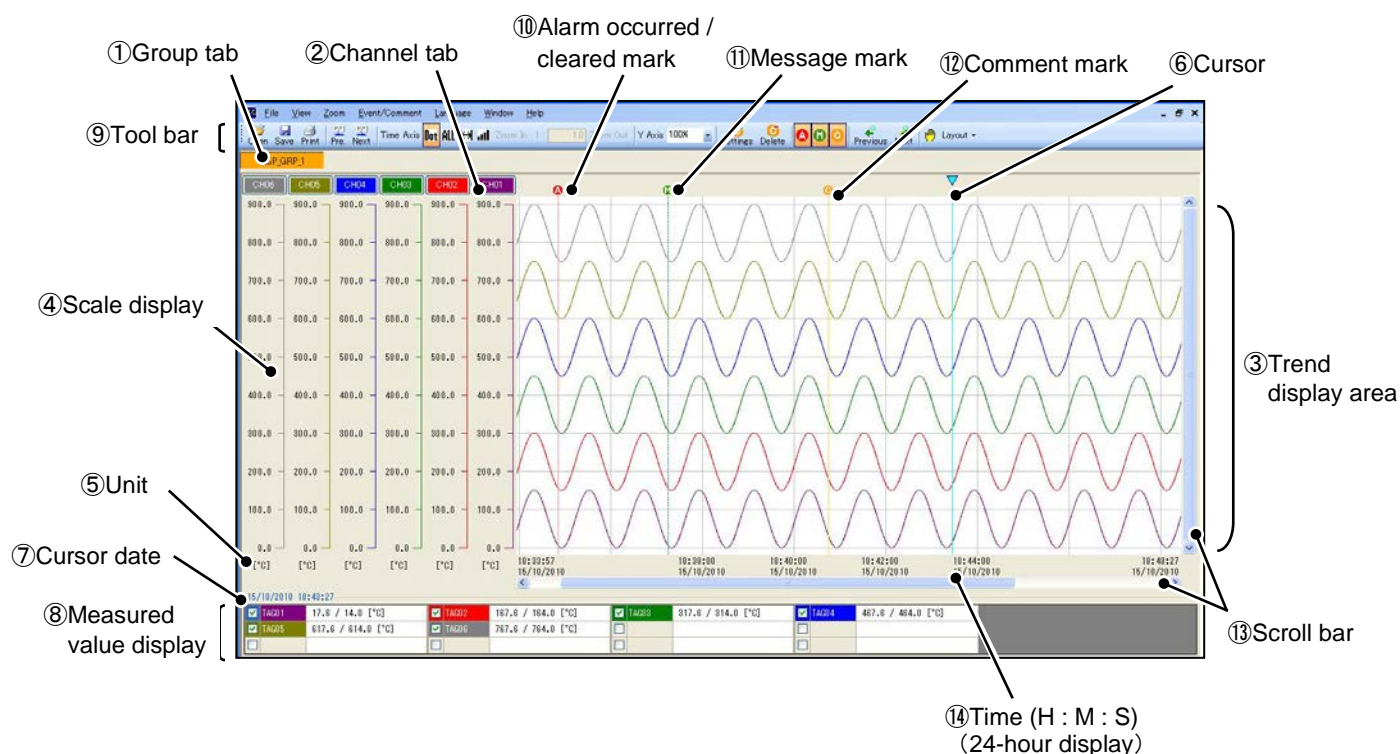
⑩Alarm occurred / cleared mark

①Group tab ②Channel tab ⑪Message mark ⑫Comment mark ⑥Cursor

⑨Tool bar

File View Zoom Event/Comment Language Window Help

Open Save Print Pre. Next Time Axis Dot ALL Zoom In 1 1.0 Zoom Out Y Axis 100% Settings Delete Previous Next Layout

GRP_GRP_1

CH06 CH05 CH04 CH03 CH02 CH01

| 900.0 | 900.0 | 900.0 | 900.0 | 900.0 | 900.0 |
|---|---|---|---|---|---|
| 800.0 | 800.0 | 800.0 | 800.0 | 800.0 | 800.0 |
| 700.0 | 700.0 | 700.0 | 700.0 | 700.0 | 700.0 |
| 600.0 | 600.0 | 600.0 | 600.0 | 600.0 | 600.0 |
| 500.0 | 500.0 | 500.0 | 500.0 | 500.0 | 500.0 |
| 400.0 | 400.0 | 400.0 | 400.0 | 400.0 | 400.0 |
| 300.0 | 300.0 | 300.0 | 300.0 | 300.0 | 300.0 |
| 200.0 | 200.0 | 200.0 | 200.0 | 200.0 | 200.0 |
| 100.0 | 100.0 | 100.0 | 100.0 | 100.0 | 100.0 |
| 0.0 | 0.0 | 0.0 | 0.0 | 0.0 | 0.0 |
| [°C] | [°C] | [°C] | [°C] | [°C] | [°C] |

④Scale display

③Trend display area

⑤Unit

⑦Cursor date

10:33:57 15/10/2010 10:38:00 15/10/2010 10:40:00 15/10/2010 10:42:00 15/10/2010 10:44:00 15/10/2010 10:48:27 15/10/2010

15/10/2010 10:43:27

⑧Measured value display

| TAG01 | 17.6 / 14.0 [°C] | TAG02 | 167.6 / 164.0 [°C] | TAG03 | 317.6 / 314.0 [°C] | TAG04 | 467.6 / 464.0 [°C] |
|---|---|---|---|---|---|---|---|
| TAG05 | 617.6 / 614.0 [°C] | TAG06 | 767.6 / 764.0 [°C] | | | | |

⑬Scroll bar

⑭Time (H : M : S) (24-hour display)